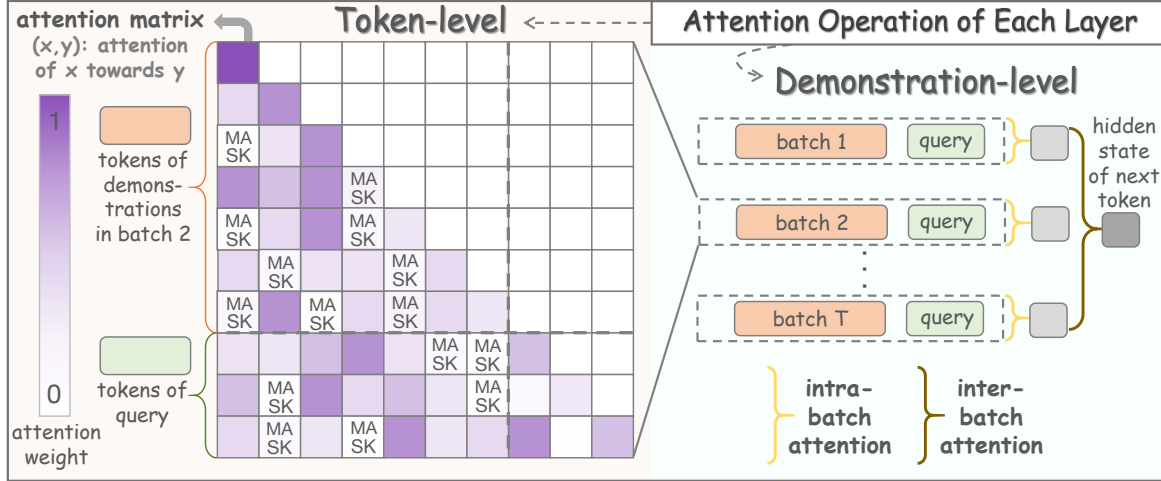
attention matrix
(x,y): attention of x towards y

Token-level

Attention Operation of Each Layer

Demonstration-level

1

0

attention weight

tokens of demonstrations in batch 2

tokens of query

MASK
MASK MASK
MASK MASK
MASK MASK
MASK MASK MASK MASK
MASK MASK MASK
MASK MASK
MASK MASK

batch 1 query
batch 2 query
batch T query

hidden state of next token

intra-batch attention

inter-batch attention